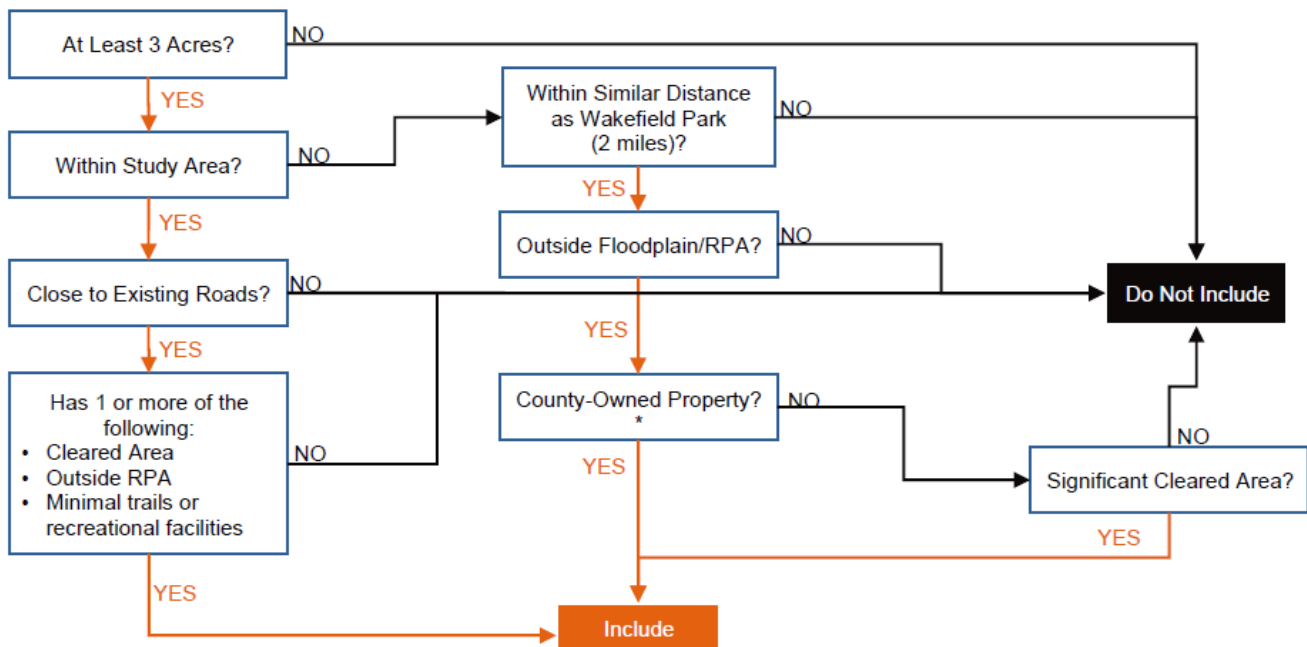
At Least 3 Acres?

NO

YES

Within Study Area?

NO

Within Similar Distance as Wakefield Park (2 miles)?

NO

YES

YES

Outside Floodplain/RPA?

NO

Close to Existing Roads?

NO

Do Not Include

YES

YES

Has 1 or more of the following:
• Cleared Area
• Outside RPA
• Minimal trails or recreational facilities

NO

County-Owned Property? *

NO

NO

YES

Significant Cleared Area?

YES

YES

Include